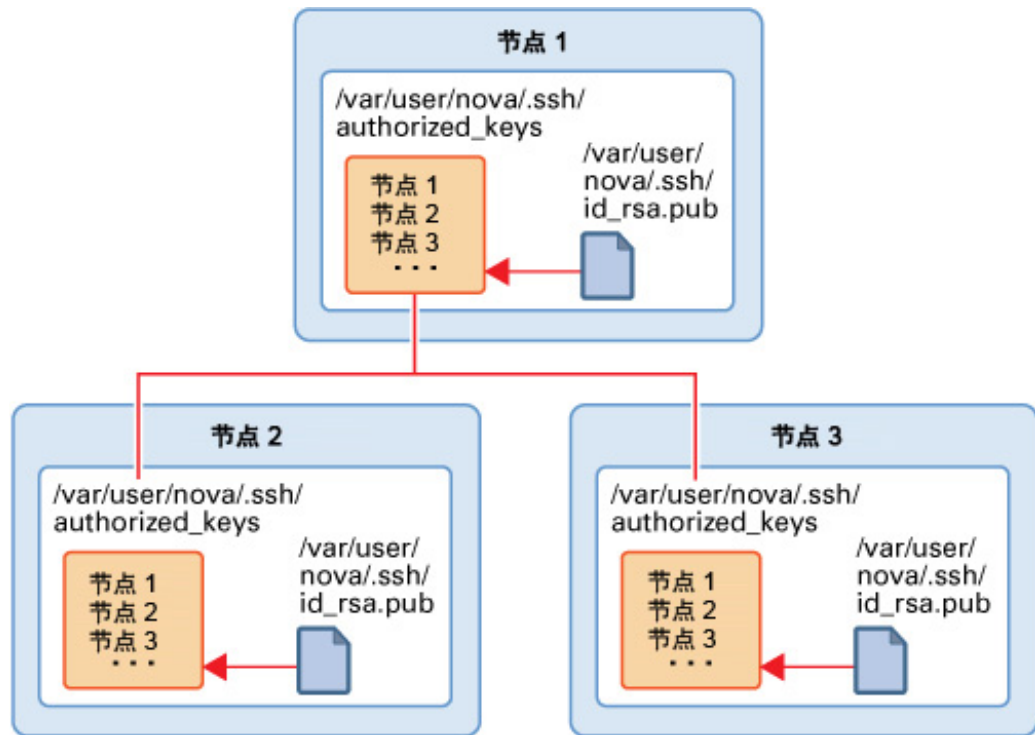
节点 1

/var/user/nova/.ssh/authorized_keys

节点 1
节点 2
节点 3
. . .

/var/user/nova/.ssh/id_rsa.pub

节点 2

/var/user/nova/.ssh/authorized_keys

节点 1
节点 2
节点 3
. . .

/var/user/nova/.ssh/id_rsa.pub

节点 3

/var/user/nova/.ssh/authorized_keys

节点 1
节点 2
节点 3
. . .

/var/user/nova/.ssh/id_rsa.pub